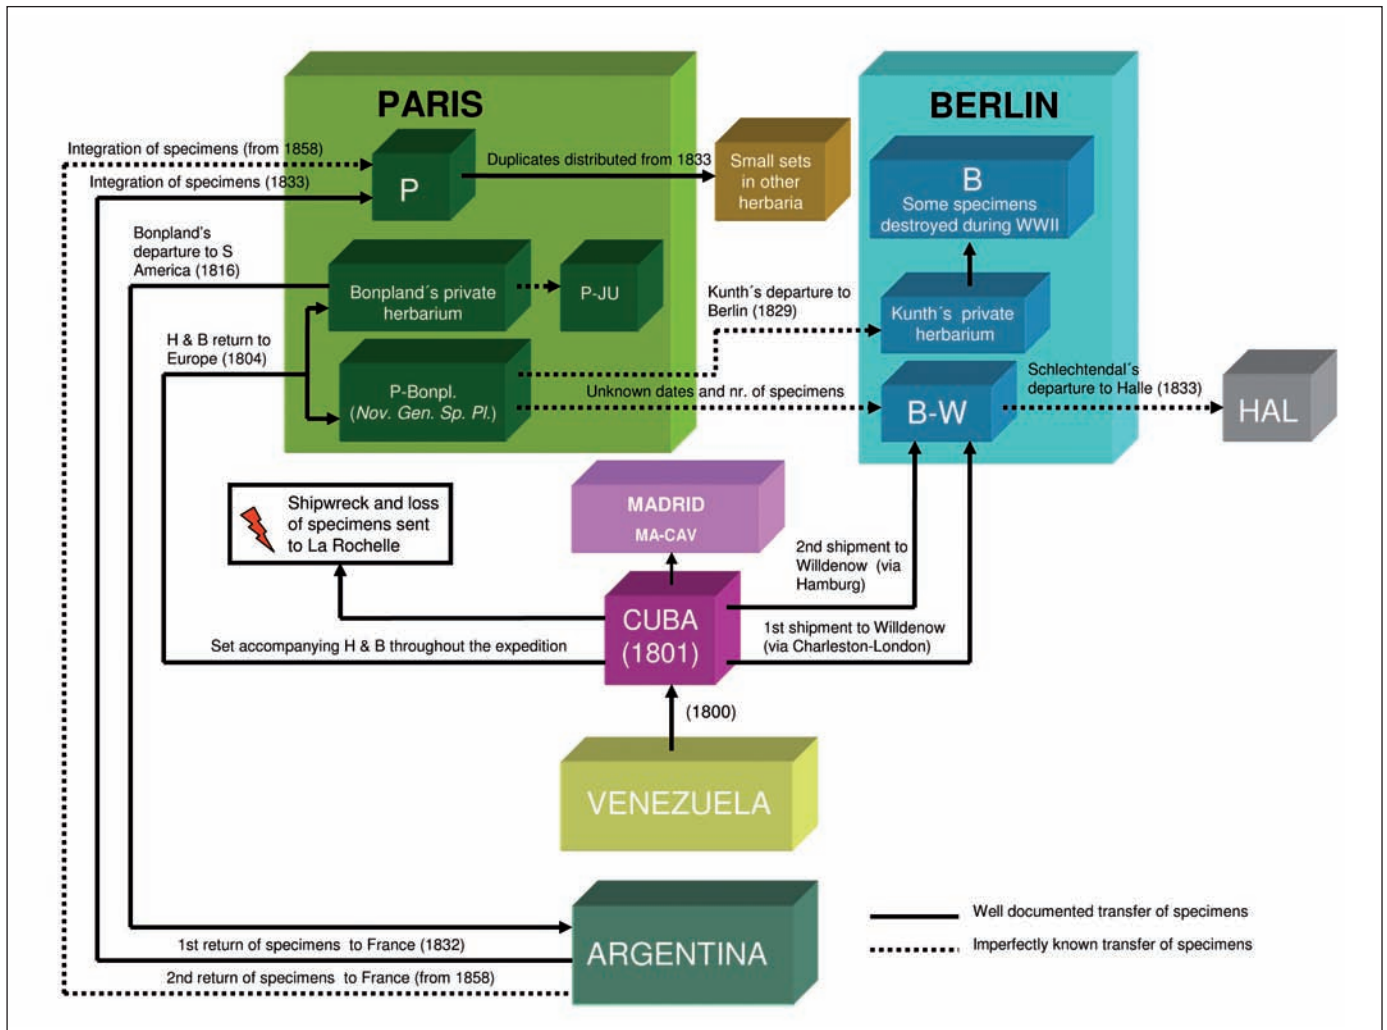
PARIS

BERLIN

Integration of specimens (from 1858)

Integration of specimens (1833)

P

Duplicates distributed from 1833

Small sets in other herbaria

B
Some specimens destroyed during WWII

Bonpland's departure to S America (1816)

Bonpland´s private herbarium

P-JU

Kunth´s departure to Berlin (1829)

Kunth´s private herbarium

H & B return to Europe (1804)

P-Bonpl. (*Nov. Gen. Sp. Pl.*)

Unknown dates and nr. of specimens

B-W

Schlechtendal´s departure to Halle (1833)

HAL

Shipwreck and loss of specimens sent to La Rochelle

MADRID
MA-CAV

2nd shipment to Willdenow (via Hamburg)

CUBA (1801)

1st shipment to Willdenow (via Charleston-London)

Set accompanying H & B throughout the expedition

(1800)

VENEZUELA

ARGENTINA

1st return of specimens to France (1832)

2nd return of specimens to France (from 1858)

Well documented transfer of specimens

Imperfectly known transfer of specimens